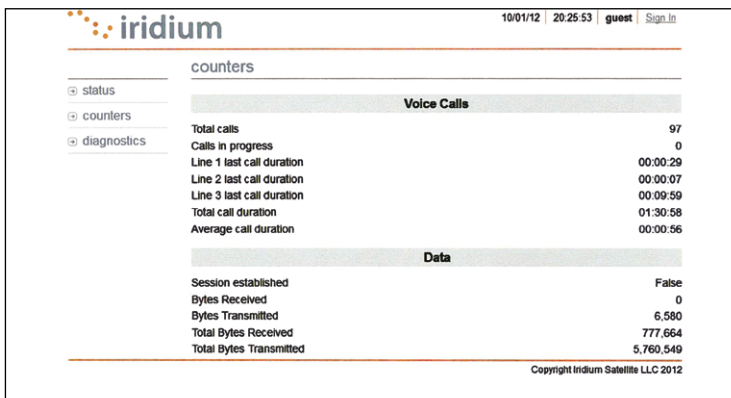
iridium

10/01/12 | 20:25:53 | guest | Sign In

counters

status
counters
diagnostics

| Voice Calls | |
|---|---|
| Total calls | 97 |
| Calls in progress | 0 |
| Line 1 last call duration | 00:00:29 |
| Line 2 last call duration | 00:00:07 |
| Line 3 last call duration | 00:09:59 |
| Total call duration | 01:30:58 |
| Average call duration | 00:00:56 |

| Data | |
|---|---|
| Session established | False |
| Bytes Received | 0 |
| Bytes Transmitted | 6,580 |
| Total Bytes Received | 777,664 |
| Total Bytes Transmitted | 5,760,549 |

Copyright Iridium Satellite LLC 2012